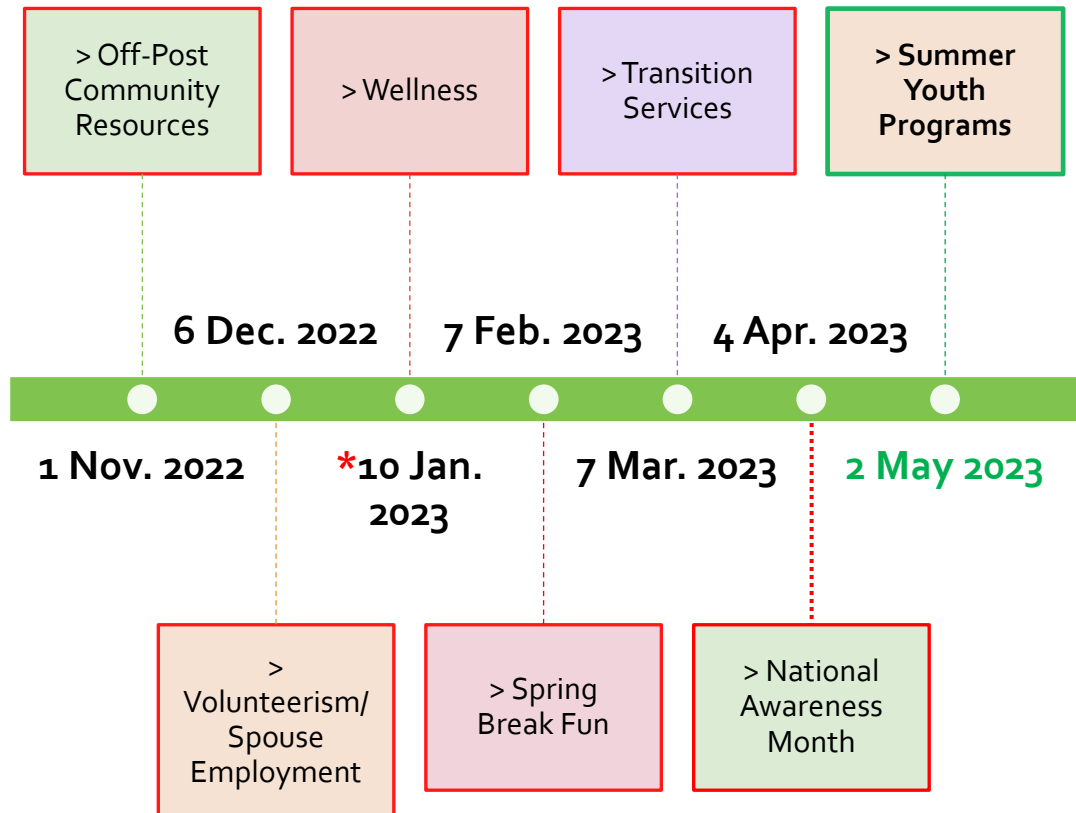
> Off-Post Community Resources

> Wellness

> Transition Services

> Summer Youth Programs

6 Dec. 2022

7 Feb. 2023

4 Apr. 2023

1 Nov. 2022

*10 Jan. 2023

7 Mar. 2023

2 May 2023

> Volunteerism/ Spouse Employment

> Spring Break Fun

> National Awareness Month